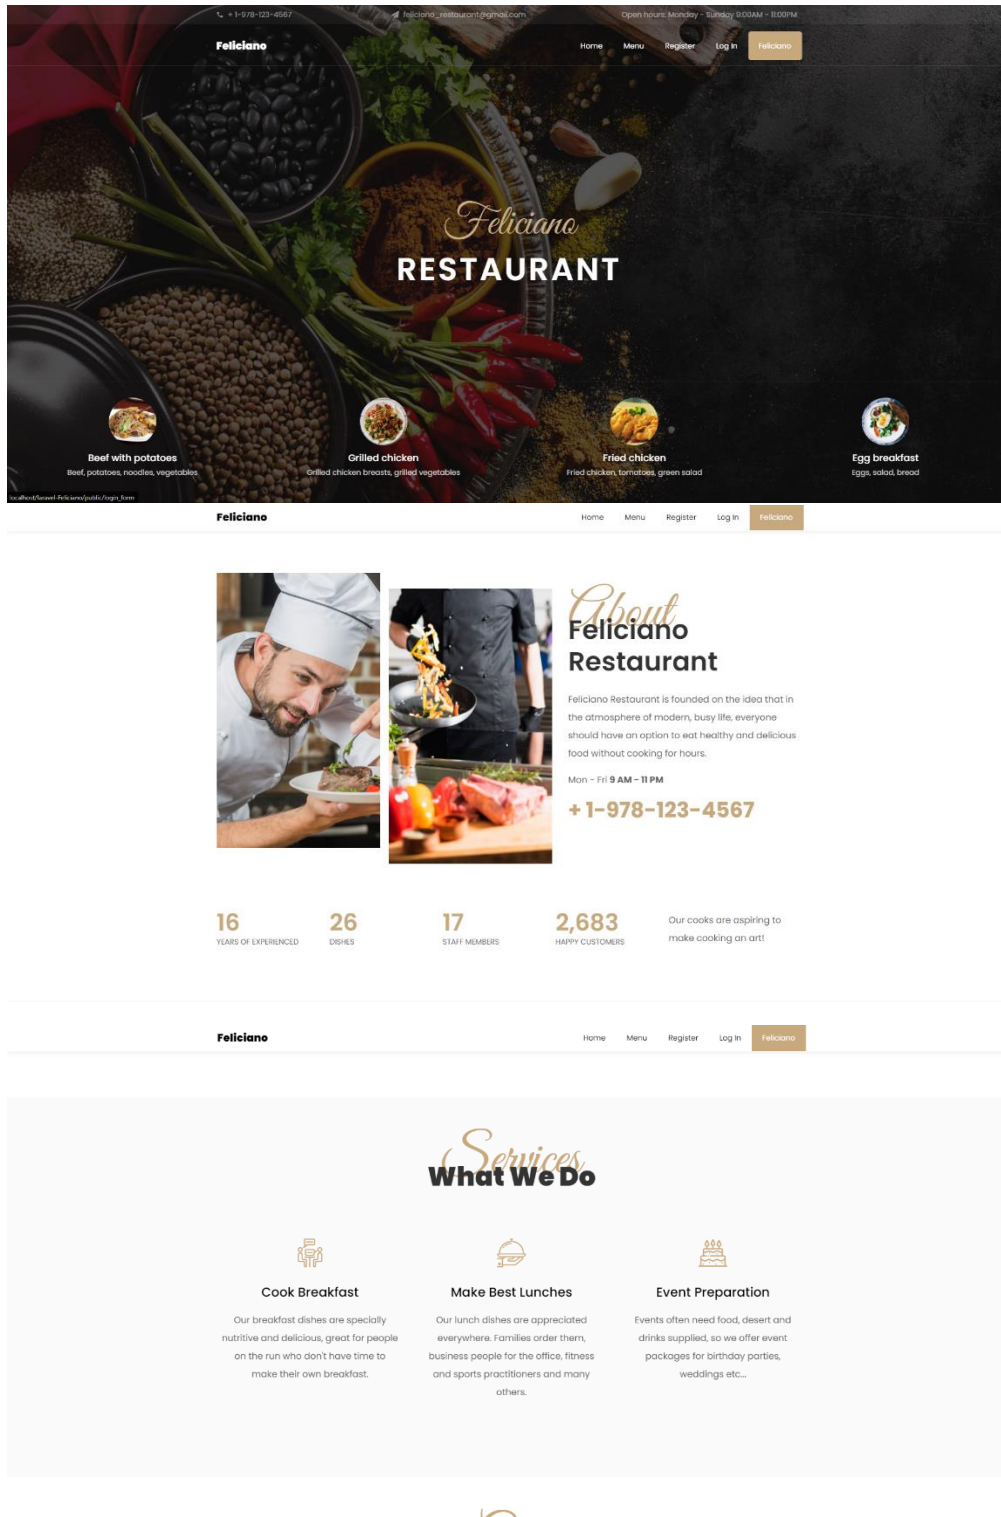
+ 1-978-123-4567 feliciano_restaurant@gmail.com Open hours: Monday - Sunday 9:00AM - 11:00PM

Feliciano

Home Menu Register Log in Feliciano

Feliciano
RESTAURANT

Beef with potatoes
Beef, potatoes, noodles, vegetables

Grilled chicken
Grilled chicken breasts, grilled vegetables

Fried chicken
Fried chicken, tomatoes, green salad

Egg breakfast
Eggs, salad, bread

localhost/laravel-Feliciano/public/login_form

Feliciano

Home Menu Register Log in Feliciano

About
Feliciano Restaurant

Feliciano Restaurant is founded on the idea that in the atmosphere of modern, busy life, everyone should have an option to eat healthy and delicious food without cooking for hours.

Mon - Fri 9 AM - 11 PM

+ 1-978-123-4567

16
YEARS OF EXPERIENCED

26
DISHES

17
STAFF MEMBERS

2,683
HAPPY CUSTOMERS

Our cooks are aspiring to make cooking an art!

Feliciano

Home Menu Register Log in Feliciano

Services
What We Do

Cook Breakfast
Our breakfast dishes are specially nutritive and delicious, great for people on the run who don't have time to make their own breakfast.

Make Best Lunches
Our lunch dishes are appreciated everywhere. Families order them, business people for the office, fitness and sports practitioners and many others.

Event Preparation
Events often need food, desert and drinks supplied, so we offer event packages for birthday parties, weddings etc...